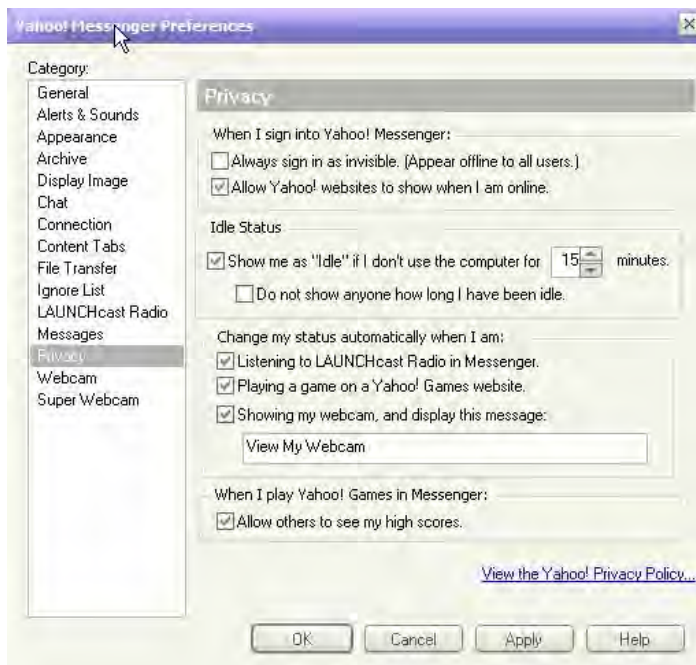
Yahoo! Messenger Preferences

Category:

General
Alerts & Sounds
Appearance
Archive
Display Image
Chat
Connection
Content Tabs
File Transfer
Ignore List
LAUNCHcast Radio
Messages
Privacy
Webcam
Super Webcam

Privacy

When I sign into Yahoo! Messenger:

Always sign in as invisible. (Appear offline to all users.)

Allow Yahoo! websites to show when I am online.

Idle Status

Show me as "Idle" if I don't use the computer for 15 minutes.

Do not show anyone how long I have been idle.

Change my status automatically when I am:

Listening to LAUNCHcast Radio in Messenger.

Playing a game on a Yahoo! Games website.

Showing my webcam, and display this message:

View My Webcam

When I play Yahoo! Games in Messenger:

Allow others to see my high scores.

View the Yahoo! Privacy Policy...

OK Cancel Apply Help